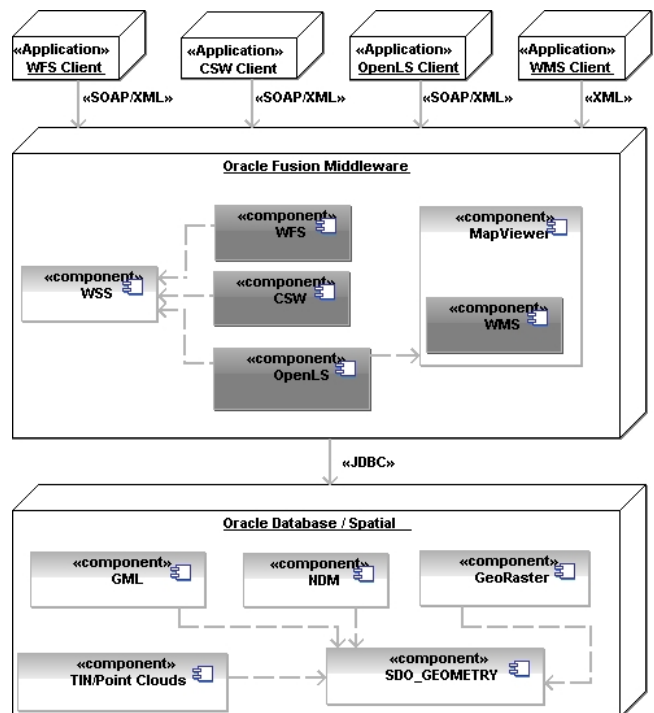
«Application»
WFS Client

«Application»
CSW Client

«Application»
OpenLS Client

«Application»
WMS Client

«SOAP/XML»

«SOAP/XML»

«SOAP/XML»

«XML»

Oracle Fusion Middleware

«component»
WFS

«component»
MapViewer

«component»
WSS

«component»
CSW

«component»
WMS

«component»
OpenLS

«JDBC»

Oracle Database / Spatial

«component»
GML

«component»
NDM

«component»
GeoRaster

«component»
TIN/Point Clouds

«component»
SDO_GEOMETRY